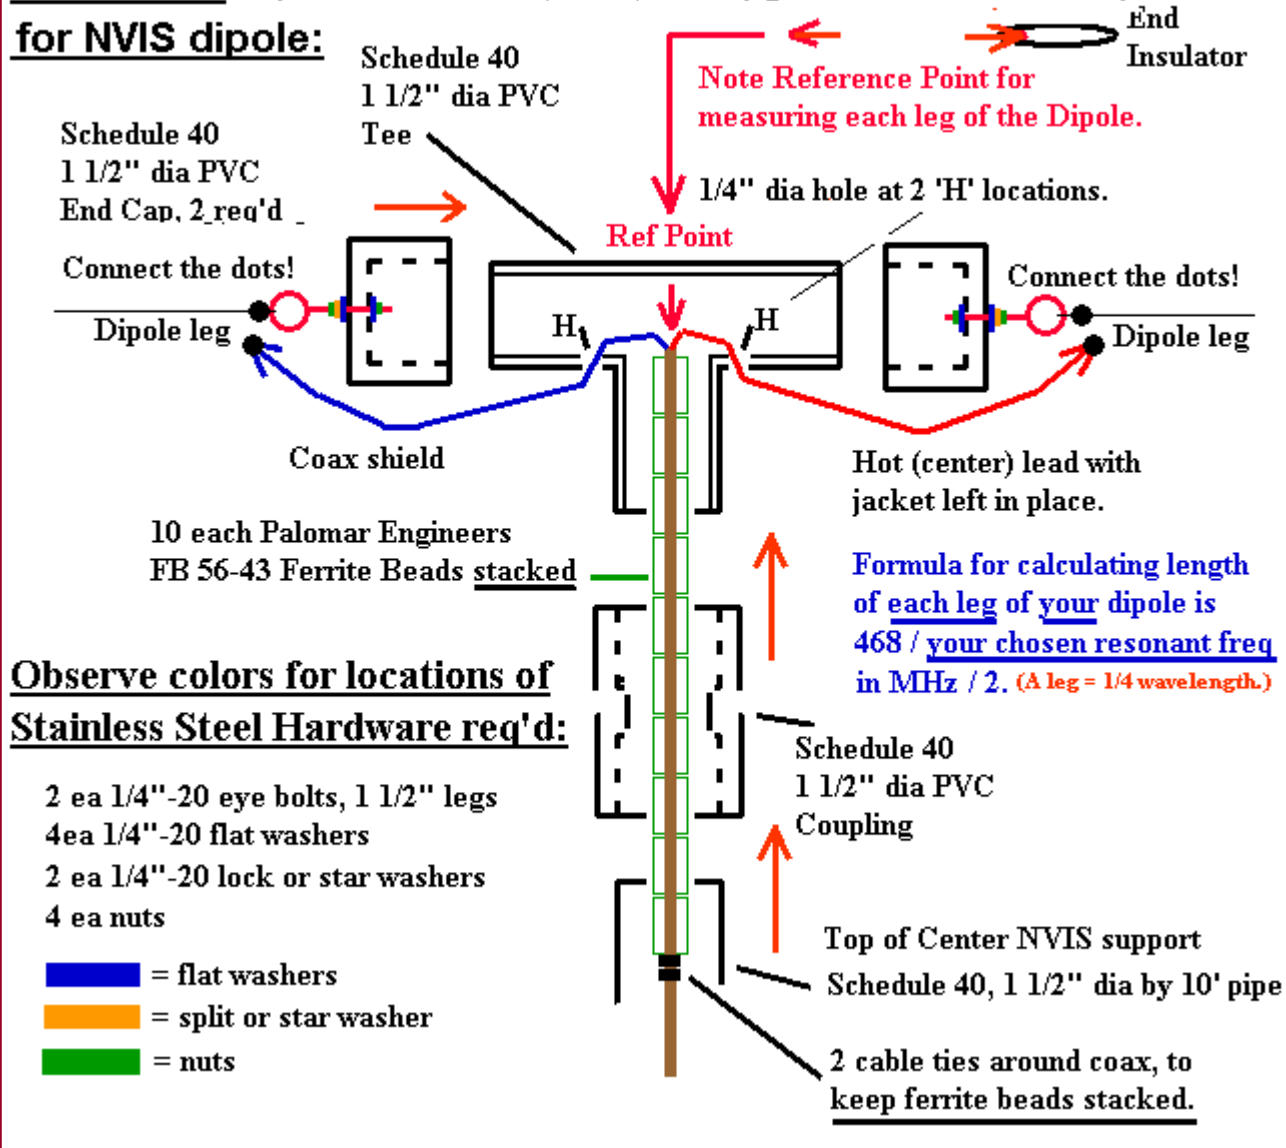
for NVIS dipole:

Schedule 40
1 1/2" dia PVC
Tee

End
Insulator

Note Reference Point for
measuring each leg of the Dipole.

Schedule 40
1 1/2" dia PVC
End Cap, 2 req'd

1/4" dia hole at 2 'H' locations.

Ref Point

Connect the dots!

Dipole leg

H

H

Connect the dots!

Dipole leg

Coax shield

Hot (center) lead with
jacket left in place.

10 each Palomar Engineers
FB 56-43 Ferrite Beads stacked

Formula for calculating length
of each leg of your dipole is
468 / your chosen resonant freq
in MHz / 2. (A leg = 1/4 wavelength.)

Observe colors for locations of
Stainless Steel Hardware req'd:

Schedule 40
1 1/2" dia PVC
Coupling

2 ea 1/4"-20 eye bolts, 1 1/2" legs
4ea 1/4"-20 flat washers
2 ea 1/4"-20 lock or star washers
4 ea nuts

Top of Center NVIS support
Schedule 40, 1 1/2" dia by 10' pipe

= flat washers
= split or star washer
= nuts

2 cable ties around coax, to
keep ferrite beads stacked.